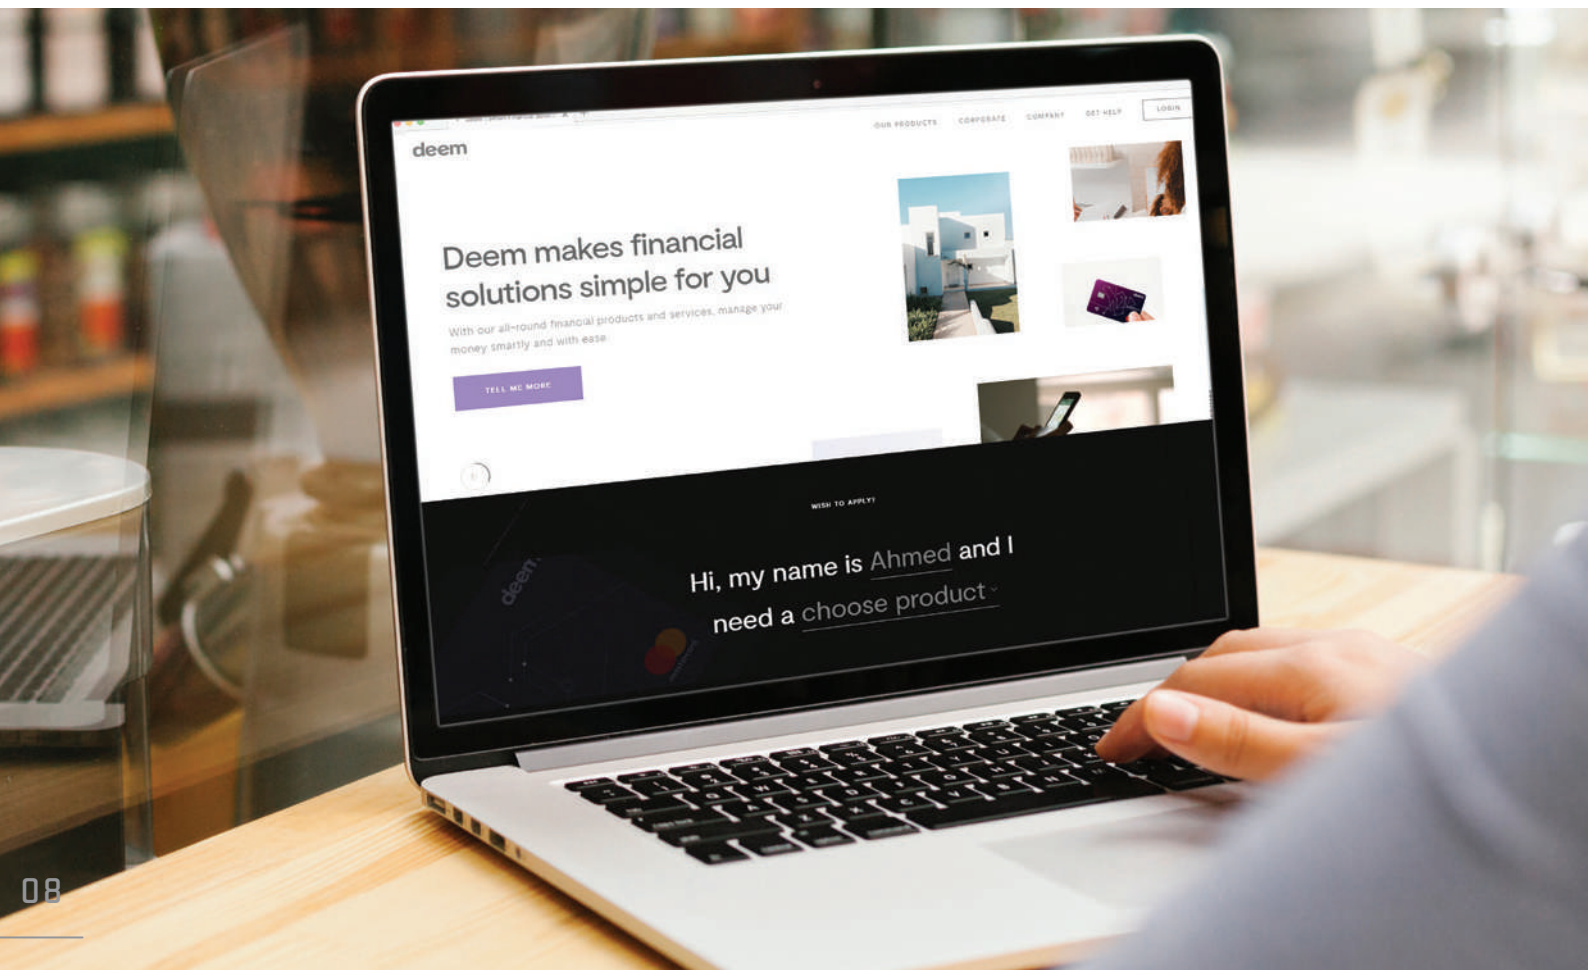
deem

OUR PRODUCTS CORPORATE COMPANY GET HELP LOGIN

Deem makes financial solutions simple for you

With our all-round financial products and services, manage your money smartly and with ease

TELL ME MORE

WISH TO APPLY?

Hi, my name is Ahmed and I need a choose product

deem

08